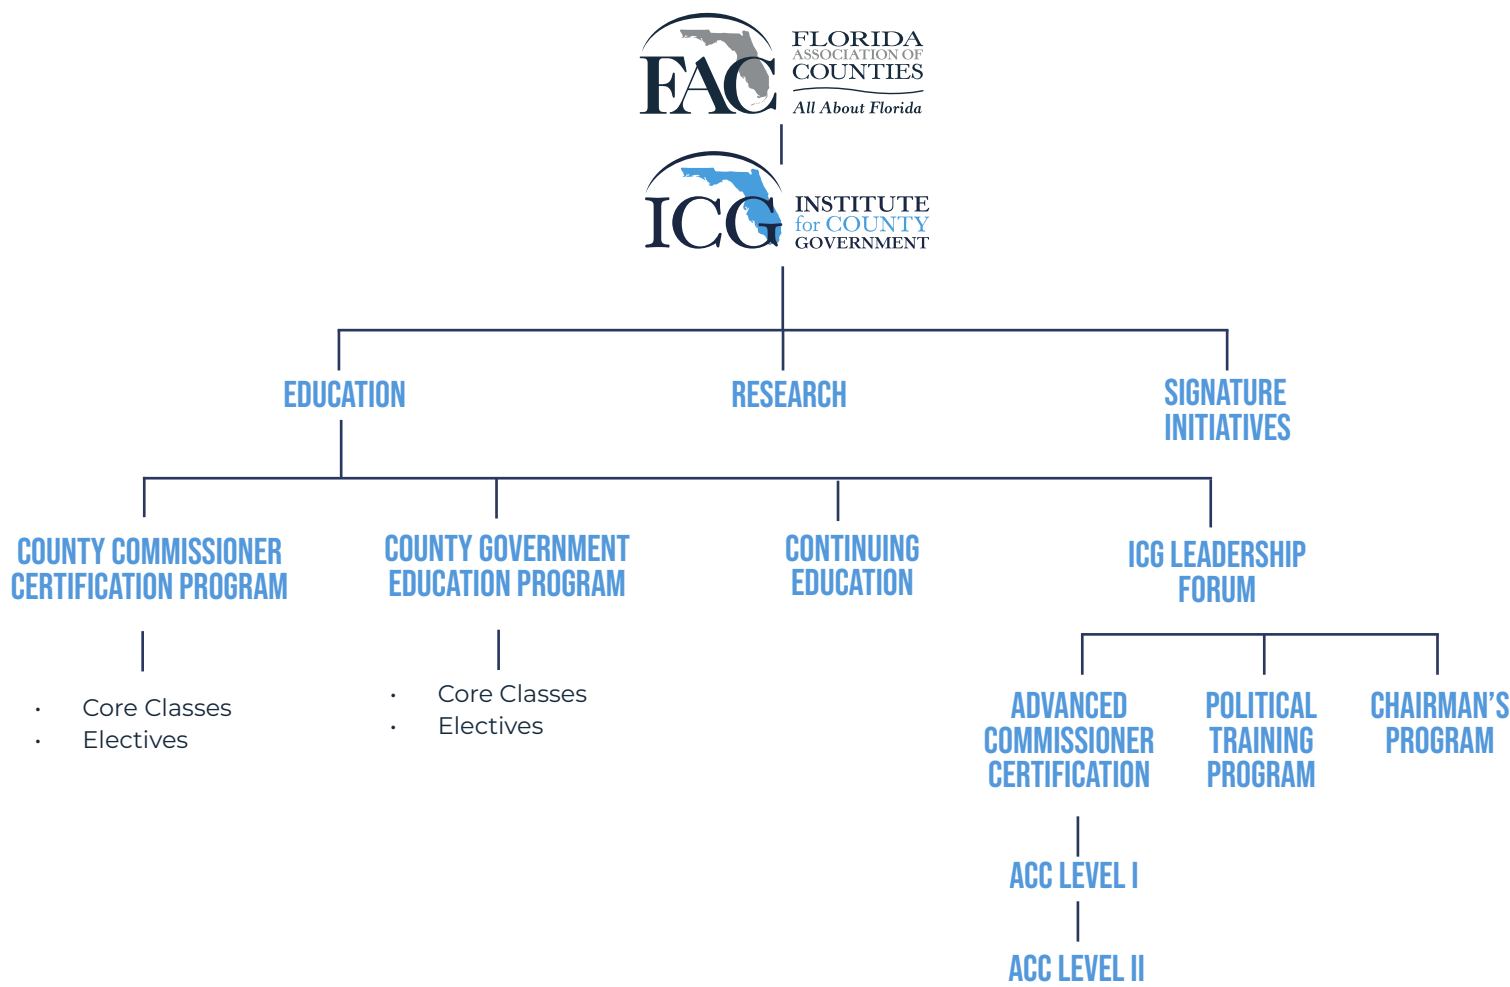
FAC FLORIDA ASSOCIATION OF COUNTIES All About Florida

ICG INSTITUTE for COUNTY GOVERNMENT

EDUCATION

RESEARCH

SIGNATURE INITIATIVES

COUNTY COMMISSIONER CERTIFICATION PROGRAM

- Core Classes
- Electives

COUNTY GOVERNMENT EDUCATION PROGRAM

- Core Classes
- Electives

CONTINUING EDUCATION

ICG LEADERSHIP FORUM

ADVANCED COMMISSIONER CERTIFICATION

ACC LEVEL I

ACC LEVEL II

POLITICAL TRAINING PROGRAM

CHAIRMAN'S PROGRAM